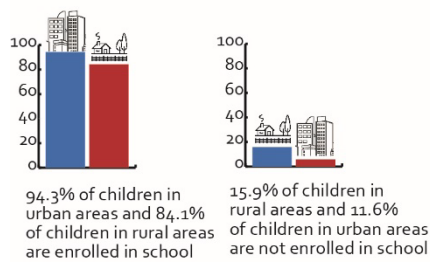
100
80
60
40
20
0

94.3% of children in urban areas and 84.1% of children in rural areas are enrolled in school

100
80
60
40
20
0

15.9% of children in rural areas and 11.6% of children in urban areas are not enrolled in school